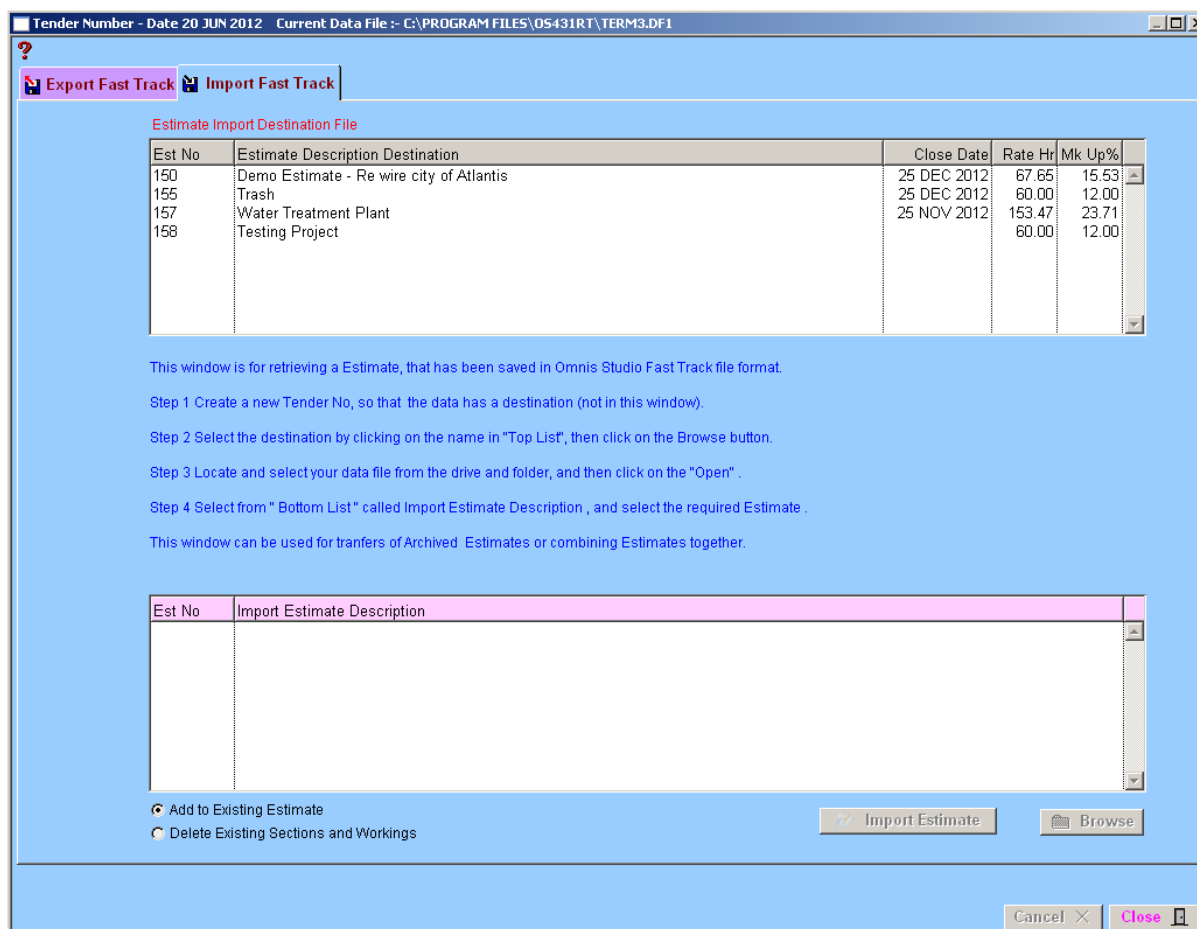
Tender Number - Date 20 JUN 2012 Current Data File :- C:\PROGRAM FILES\OS431RT\TERM3.DF1

?

Export Fast Track | Import Fast Track

Estimate Import Destination File

| Est No | Estimate Description Destination | Close Date | Rate Hr | Mk Up% |
|---|---|---|---|---|
| 150 | Demo Estimate - Re wire city of Atlantis | 25 DEC 2012 | 67.65 | 15.53 |
| 155 | Trash | 25 DEC 2012 | 60.00 | 12.00 |
| 157 | Water Treatment Plant | 25 NOV 2012 | 153.47 | 23.71 |
| 158 | Testing Project | | 60.00 | 12.00 |

This window is for retrieving a Estimate, that has been saved in Omnis Studio Fast Track file format.

Step 1 Create a new Tender No, so that the data has a destination (not in this window).

Step 2 Select the destination by clicking on the name in "Top List", then click on the Browse button.

Step 3 Locate and select your data file from the drive and folder, and then click on the "Open" .

Step 4 Select from " Bottom List " called Import Estimate Description , and select the required Estimate .

This window can be used for tranfers of Archived Estimates or combining Estimates together.

| Est No | Import Estimate Description |
|---|---|

Add to Existing Estimate
Delete Existing Sections and Workings

Import Estimate
Browse

Cancel
Close